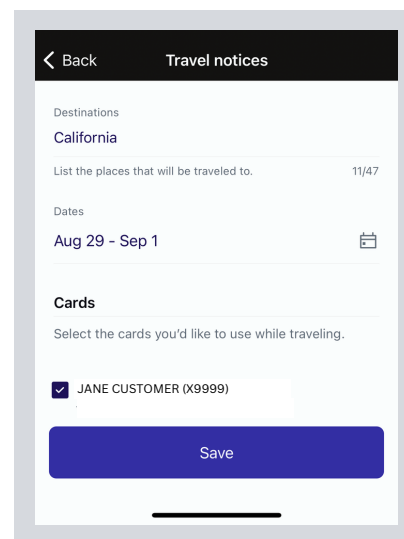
Back
Travel notices

Destinations
California
List the places that will be traveled to.
11/47

Dates
Aug 29 - Sep 1

Cards
Select the cards you'd like to use while traveling.

JANE CUSTOMER (X9999)

Save